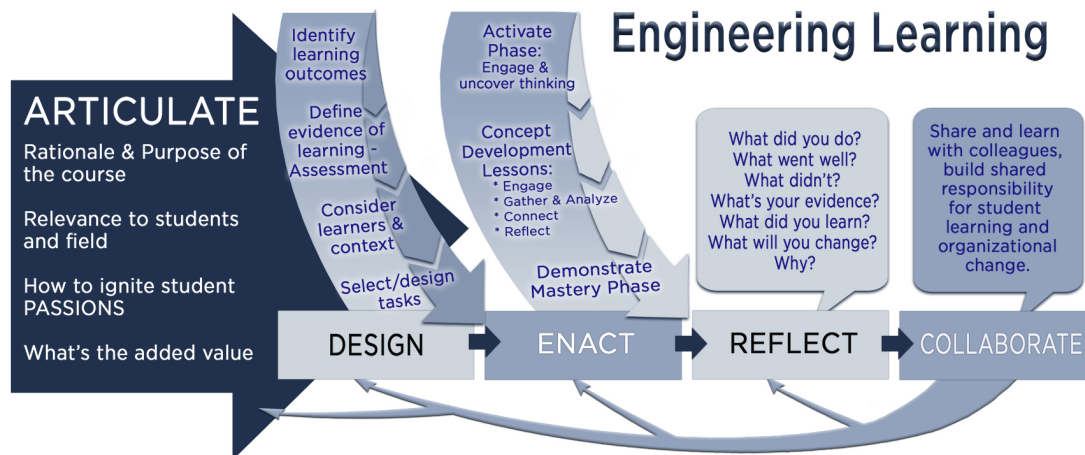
Engineering Learning

ARTICULATE

Rationale & Purpose of the course

Relevance to students and field

How to ignite student PASSIONS

What's the added value

Identify learning outcomes

Define evidence of learning - Assessment

Consider learners & context

Select/design tasks

Activate Phase: Engage & uncover thinking

Concept Development Lessons:
• Engage
• Gather & Analyze
• Connect
• Reflect

Demonstrate Mastery Phase

What did you do?
What went well?
What didn't?
What's your evidence?
What did you learn?
What will you change?
Why?

Share and learn with colleagues, build shared responsibility for student learning and organizational change.

DESIGN

ENACT

REFLECT

COLLABORATE